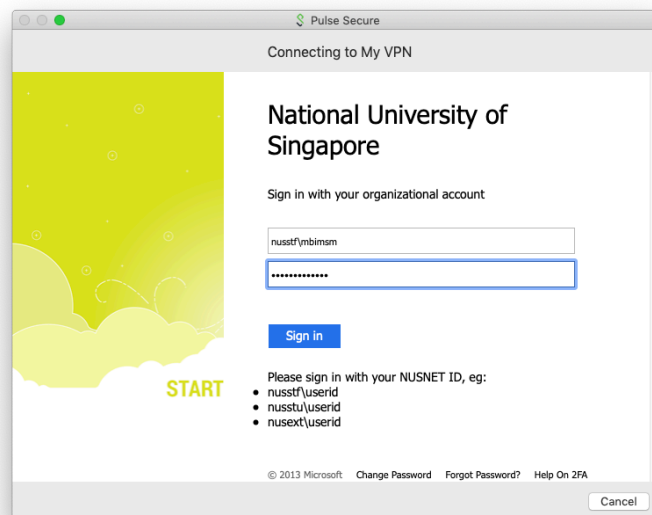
Pulse Secure

Connecting to My VPN

National University of Singapore

Sign in with your organizational account

nusstf\mbimsm

•••••••••••••

Sign in

START

Please sign in with your NUSNET ID, eg:
- nusstf\userid
- nusstu\userid
- nusext\userid

© 2013 Microsoft Change Password Forgot Password? Help On 2FA

Cancel